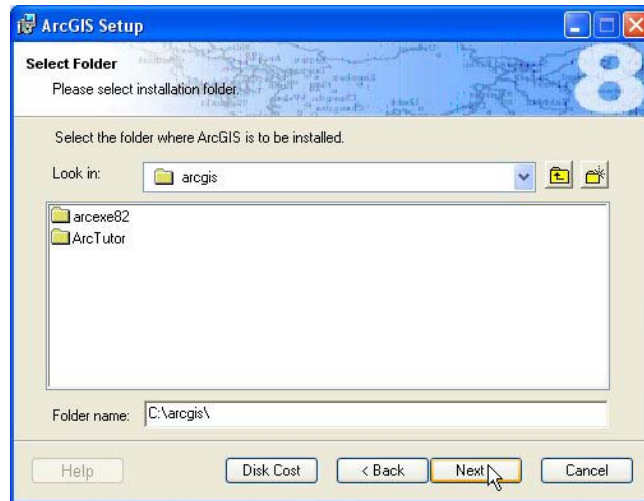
ArcGIS Setup

Select Folder
Please select installation folder.

8

Select the folder where ArcGIS is to be installed.

Look in: arcgis

arcexe82
ArcTutor

Folder name: C:\arcgis\

Help
Disk Cost
< Back
Next >
Cancel